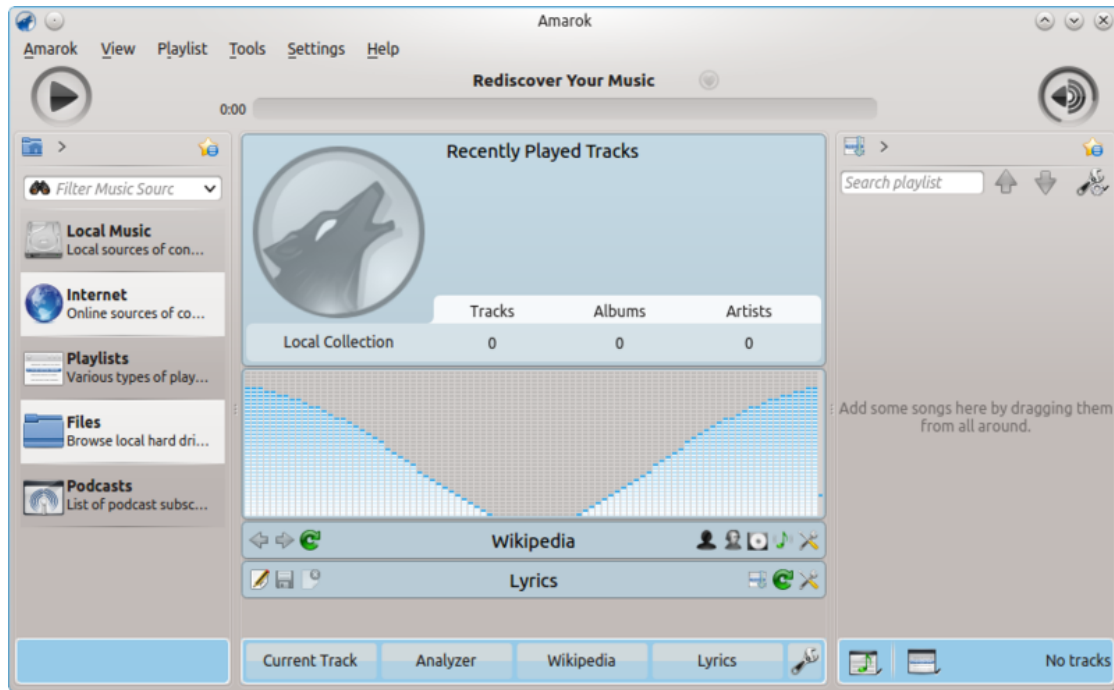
Amarok

Amarok View Playlist Tools Settings Help

Rediscover Your Music

0:00

>

Filter Music Sourc

Local Music
Local sources of con...

Internet
Online sources of co...

Playlists
Various types of play...

Files
Browse local hard dri...

Podcasts
List of podcast subsc...

Recently Played Tracks

| | Tracks | Albums | Artists |
|---|---|---|---|
| Local Collection | 0 | 0 | 0 |

Wikipedia

Lyrics

Current Track Analyzer Wikipedia Lyrics

>

Search playlist

Add some songs here by dragging them from all around.

No tracks